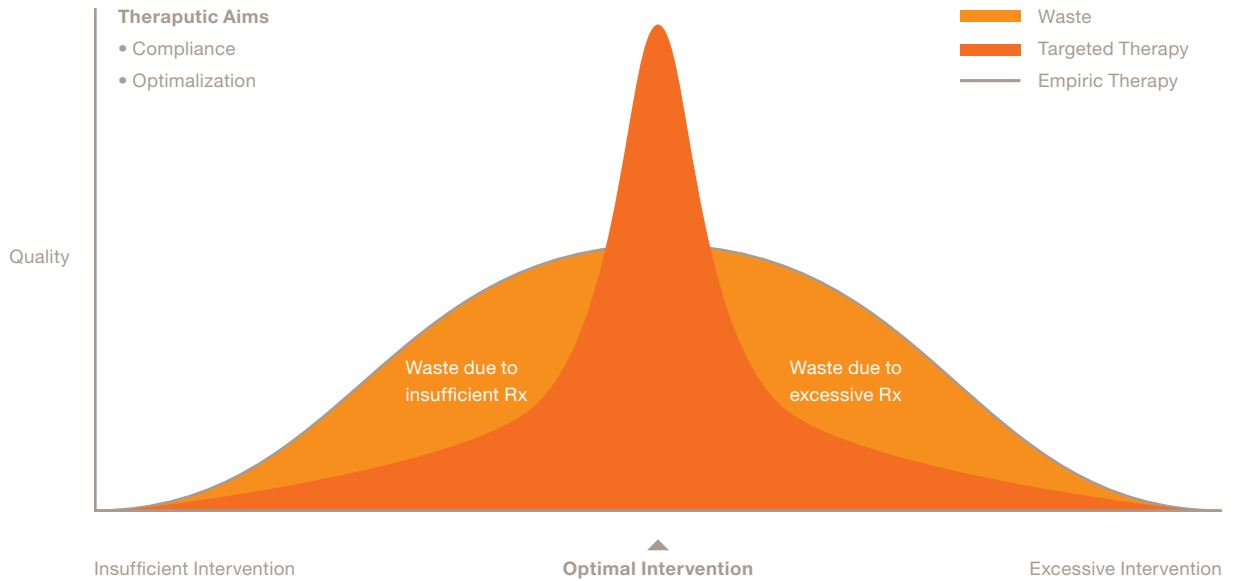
Theraputic Aims
• Compliance
• Optimalization

Waste
Targeted Therapy
Empiric Therapy

Quality

Waste due to insufficient Rx

Waste due to excessive Rx

Insufficient Intervention
Optimal Intervention
Excessive Intervention